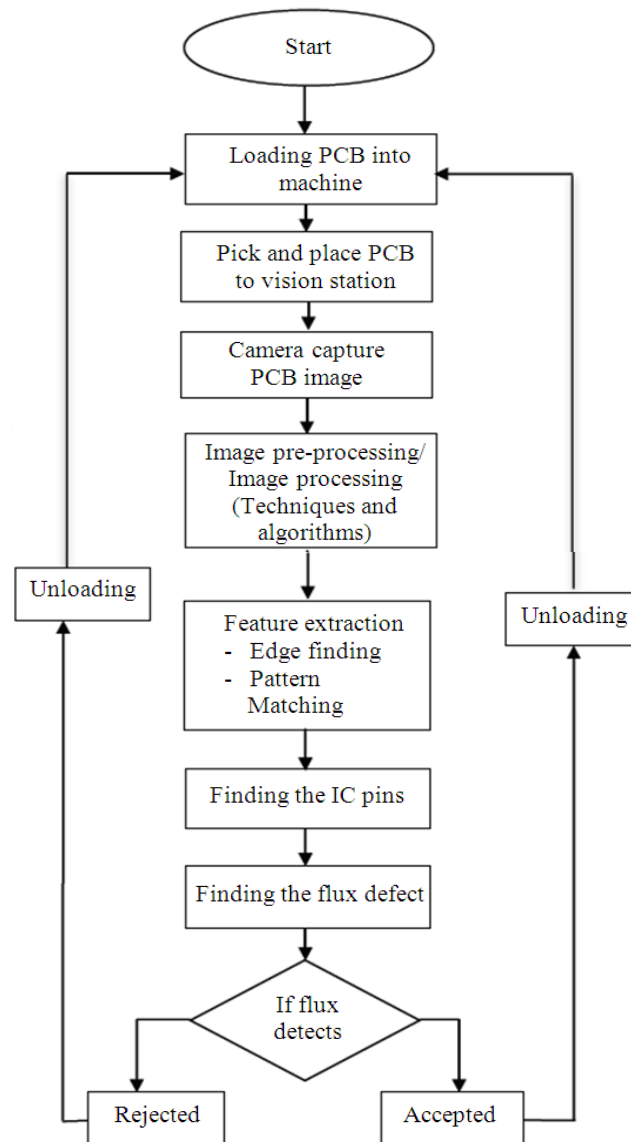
Start

Loading PCB into machine

Pick and place PCB to vision station

Camera capture PCB image

Image pre-processing/ Image processing (Techniques and algorithms)

Unloading

Feature extraction
- Edge finding
- Pattern Matching

Unloading

Finding the IC pins

Finding the flux defect

If flux detects

Rejected

Accepted